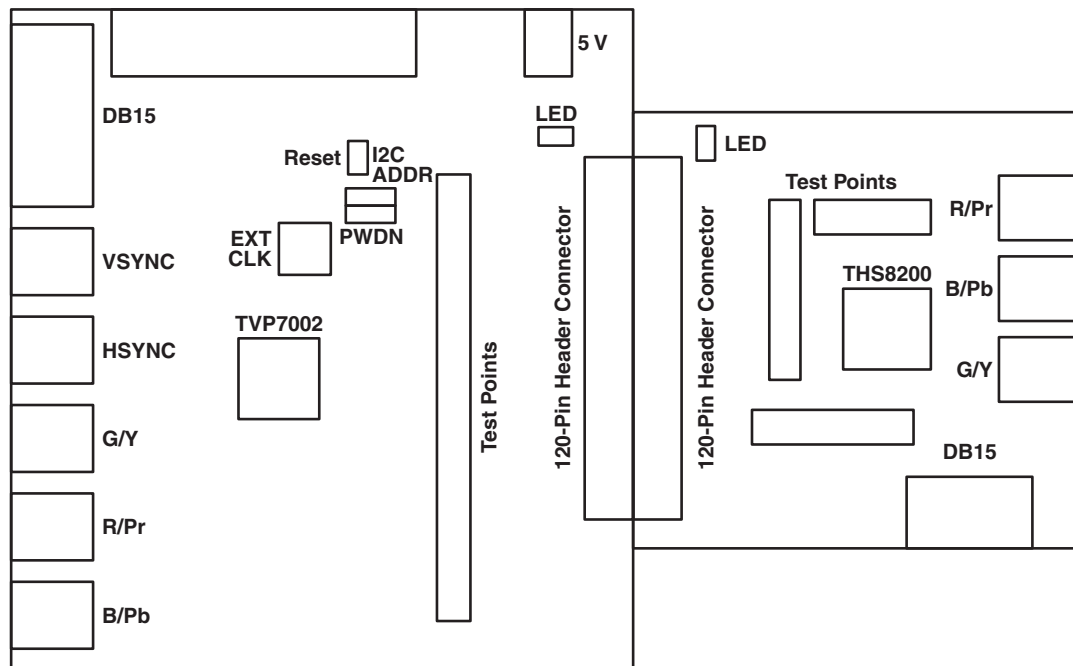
5 V

DB15

LED

LED

Reset

I2C ADDR

Test Points

R/Pr

EXT CLK

PWDN

VSYNC

THS8200

B/Pb

TVP7002

HSYNC

G/Y

Test Points

120-Pin Header Connector

120-Pin Header Connector

G/Y

DB15

R/Pr

B/Pb